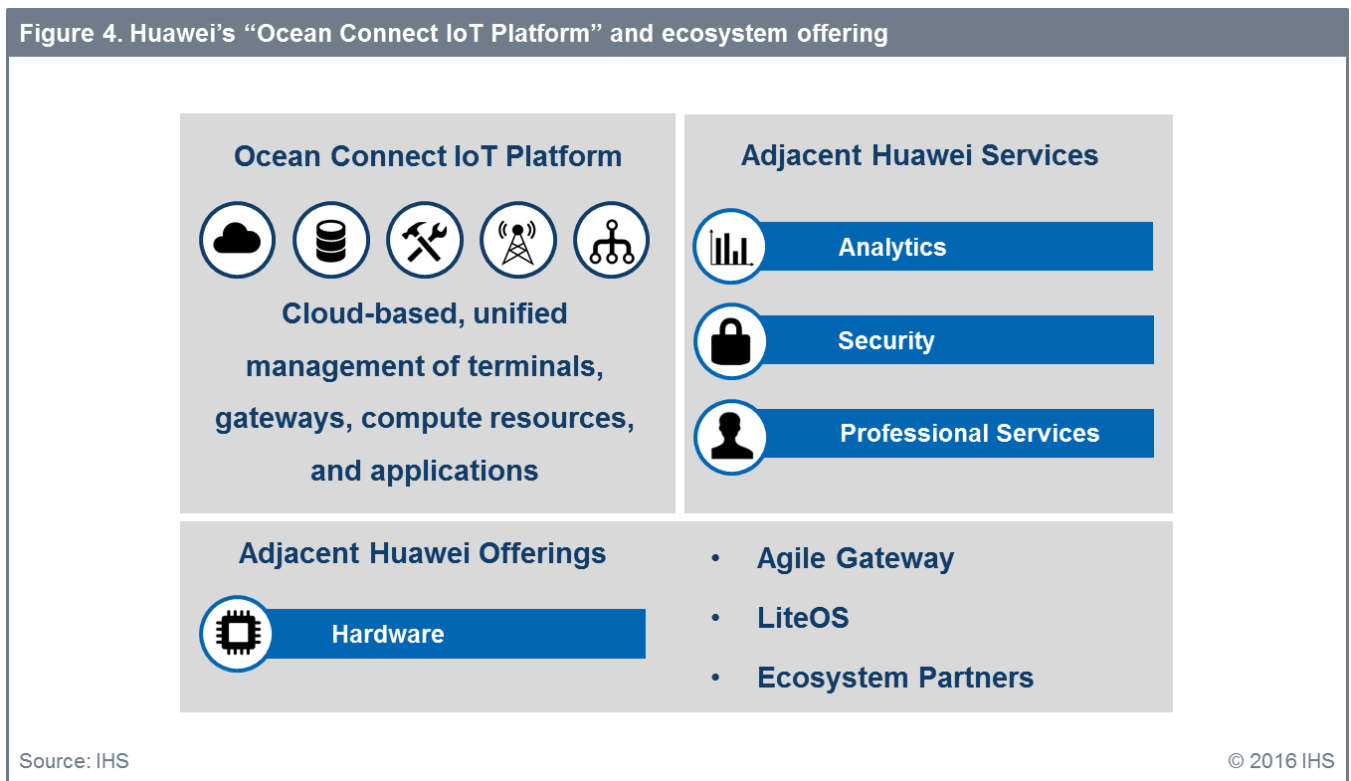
Figure 4. Huawei's "Ocean Connect IoT Platform" and ecosystem offering

Ocean Connect IoT Platform

Cloud-based, unified management of terminals, gateways, compute resources, and applications

Adjacent Huawei Services

Analytics

Security

Professional Services

Adjacent Huawei Offerings

Hardware

• Agile Gateway
• LiteOS
• Ecosystem Partners

Source: IHS

© 2016 IHS